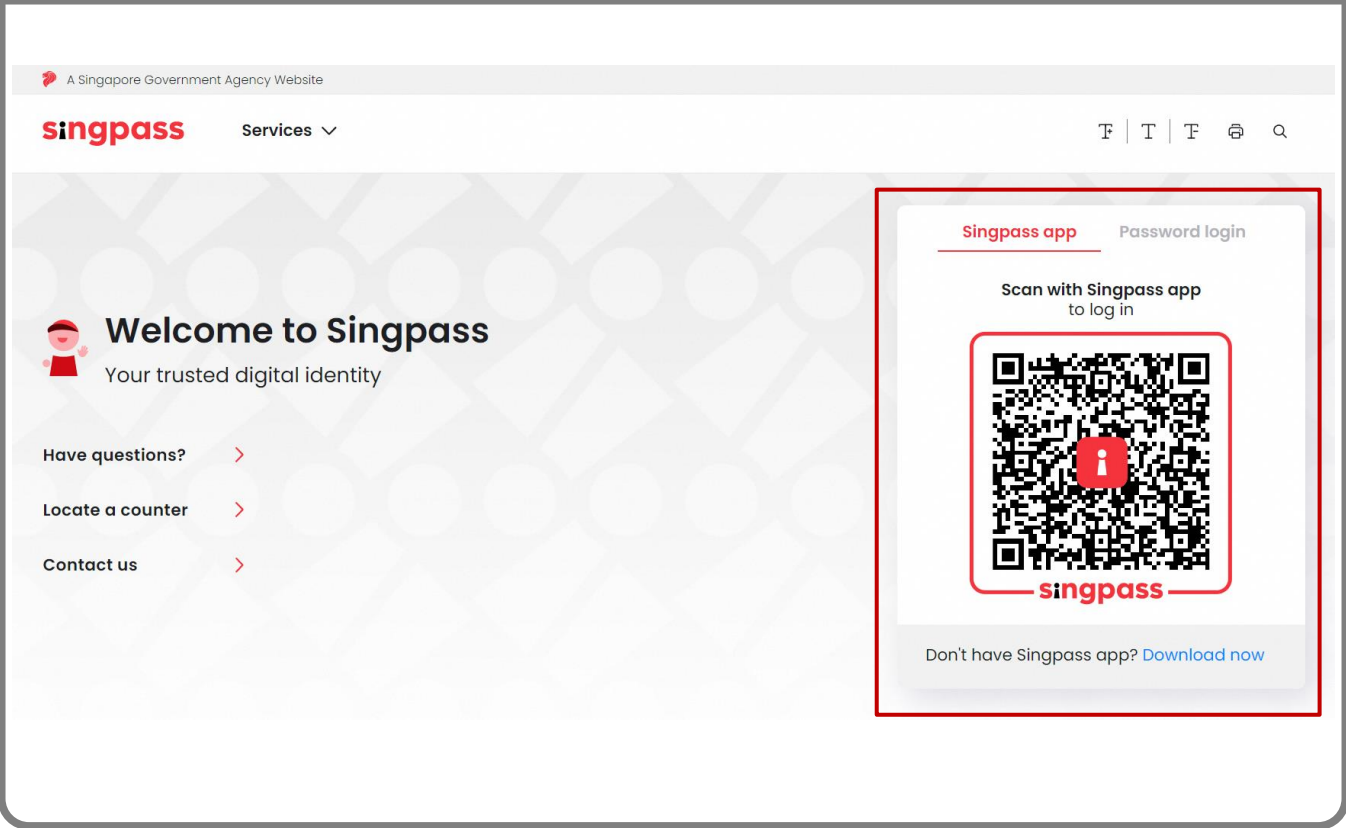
A Singapore Government Agency Website

singpass

Services

Welcome to Singpass

Your trusted digital identity

Have questions?

Locate a counter

Contact us

Singpass app

Password login

Scan with Singpass app
to log in

singpass

Don't have Singpass app? Download now